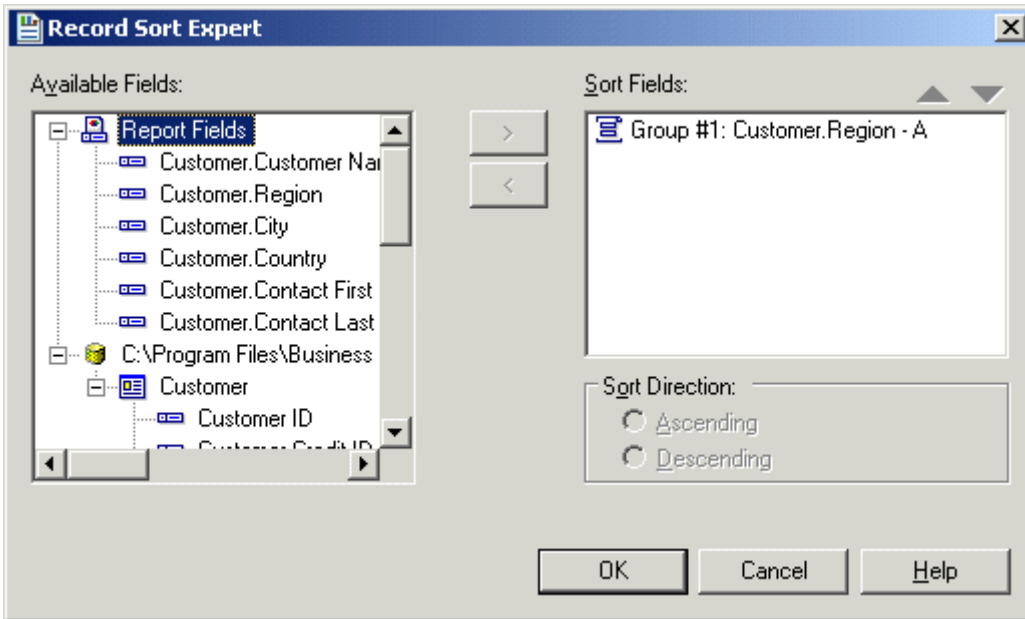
Record Sort Expert

Available Fields:

Report Fields
Customer.Customer Nar
Customer.Region
Customer.City
Customer.Country
Customer.Contact First
Customer.Contact Last
C:\Program Files\Business
Customer
Customer ID
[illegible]

>
<

Sort Fields:

Group #1: Customer.Region - A

Sort Direction:
Ascending
Descending

OK
Cancel
Help